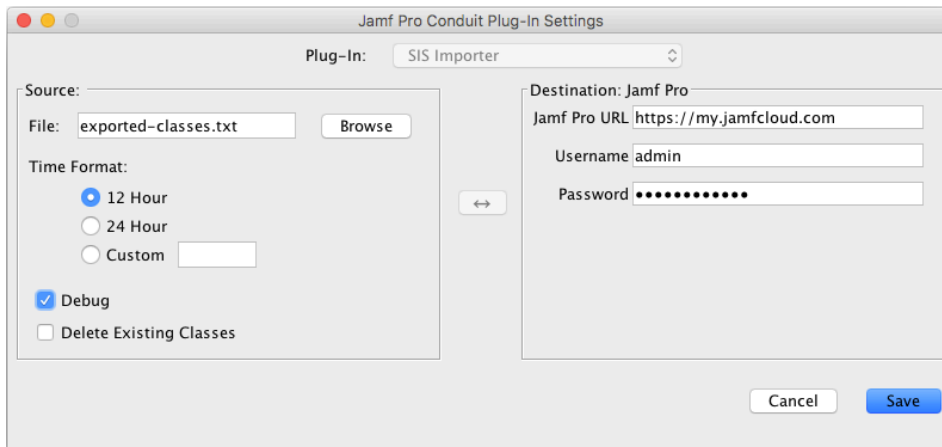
Jamf Pro Conduit Plug-In Settings

Plug-In: SIS Importer

Source:

File: exported-classes.txt Browse

Time Format:

12 Hour

24 Hour

Custom

Debug

Delete Existing Classes

↔

Destination: Jamf Pro

Jamf Pro URL https://my.jamfcloud.com

Username admin

Password ••••••••••••

Cancel

Save